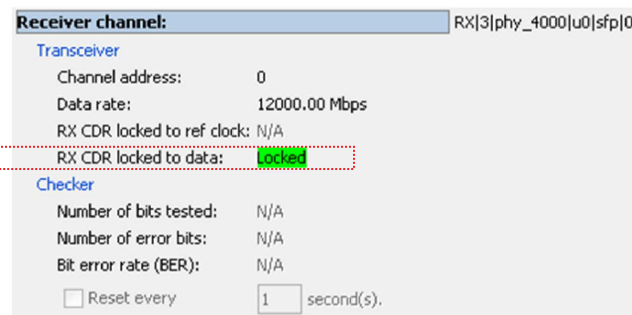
Receiver channel: RX|3|phy_4000|u0|sfp|0

Transceiver

Channel address: 0

Data rate: 12000.00 Mbps

RX CDR locked to ref clock: N/A

RX CDR locked to data: Locked

Checker

Number of bits tested: N/A

Number of error bits: N/A

Bit error rate (BER): N/A

Reset every 1 second(s).